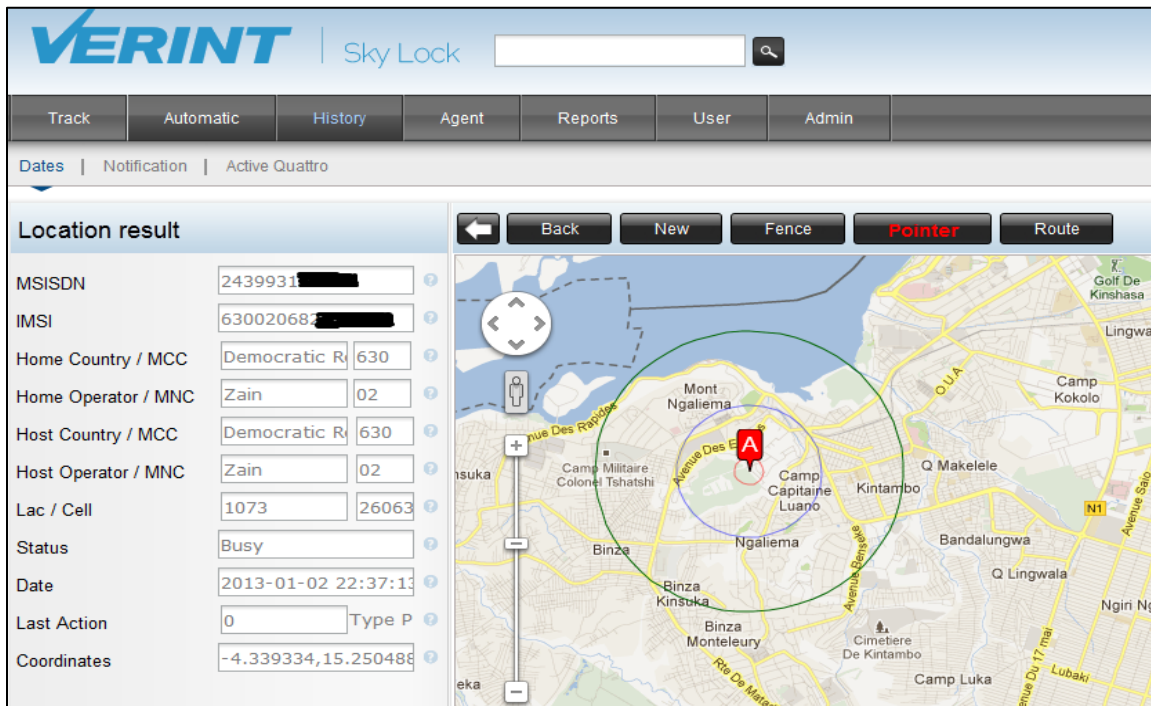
VERINT | Sky Lock

Track | Automatic | History | Agent | Reports | User | Admin

Dates | Notification | Active Quattro

Location result

| | |
|---|---|
| MSISDN | 2439931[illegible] |
| IMSI | 63002068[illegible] |
| Home Country / MCC | Democratic R 630 |
| Home Operator / MNC | Zain 02 |
| Host Country / MCC | Democratic R 630 |
| Host Operator / MNC | Zain 02 |
| Lac / Cell | 1073 26063 |
| Status | Busy |
| Date | 2013-01-02 22:37:1 |
| Last Action | 0 Type P |
| Coordinates | -4.339334,15.25048 |

Back | New | Fence | Pointer | Route

Golf De Kinshasa
Lingwa
Mont Ngaliema
Avenue Des Rapides
Avenue Des B
A
O.U.A
Camp Kokolo
Camp Militaire Colonel Tshatshi
Camp Capitaine Luano
Q Makelele
Kintambo
nsuka
N1
Avenue Saio
Ngaliema
Binza
Bandalungwa
Avenue Bensele
Q Lingwala
Binza Kinsuka
Ngiri N
Binza Monteleury
Cimetiere De Kintambo
Avenue Du 17 mai
Lubaki
Camp Luka
Rte De Matad
eka